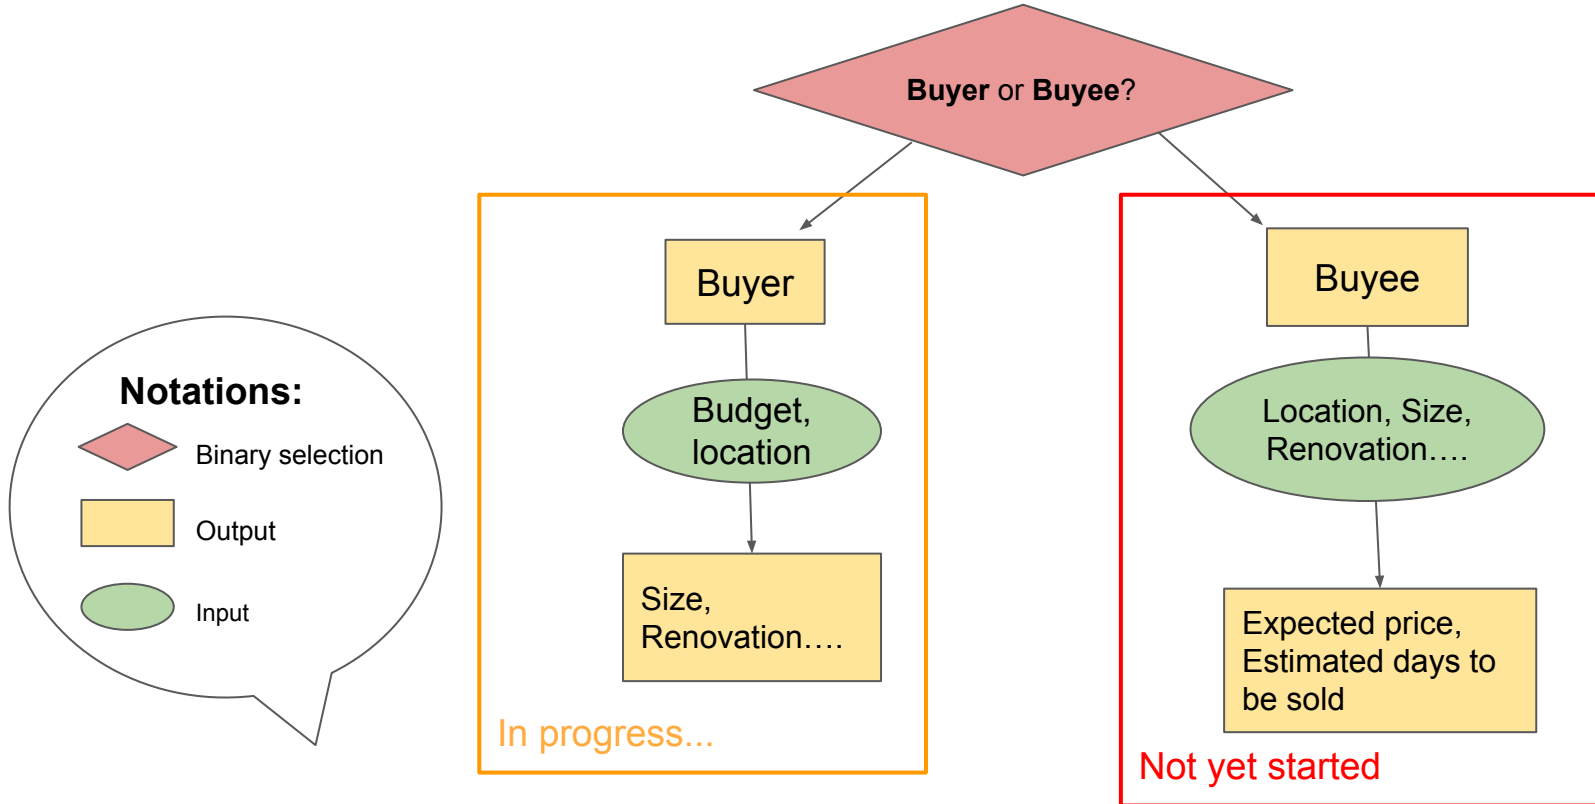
Buyer or Buyee?

Notations:

Binary selection

Output

Input

Buyer

Budget, location

Size, Renovation….

In progress...

Buyee

Location, Size, Renovation….

Expected price, Estimated days to be sold

Not yet started